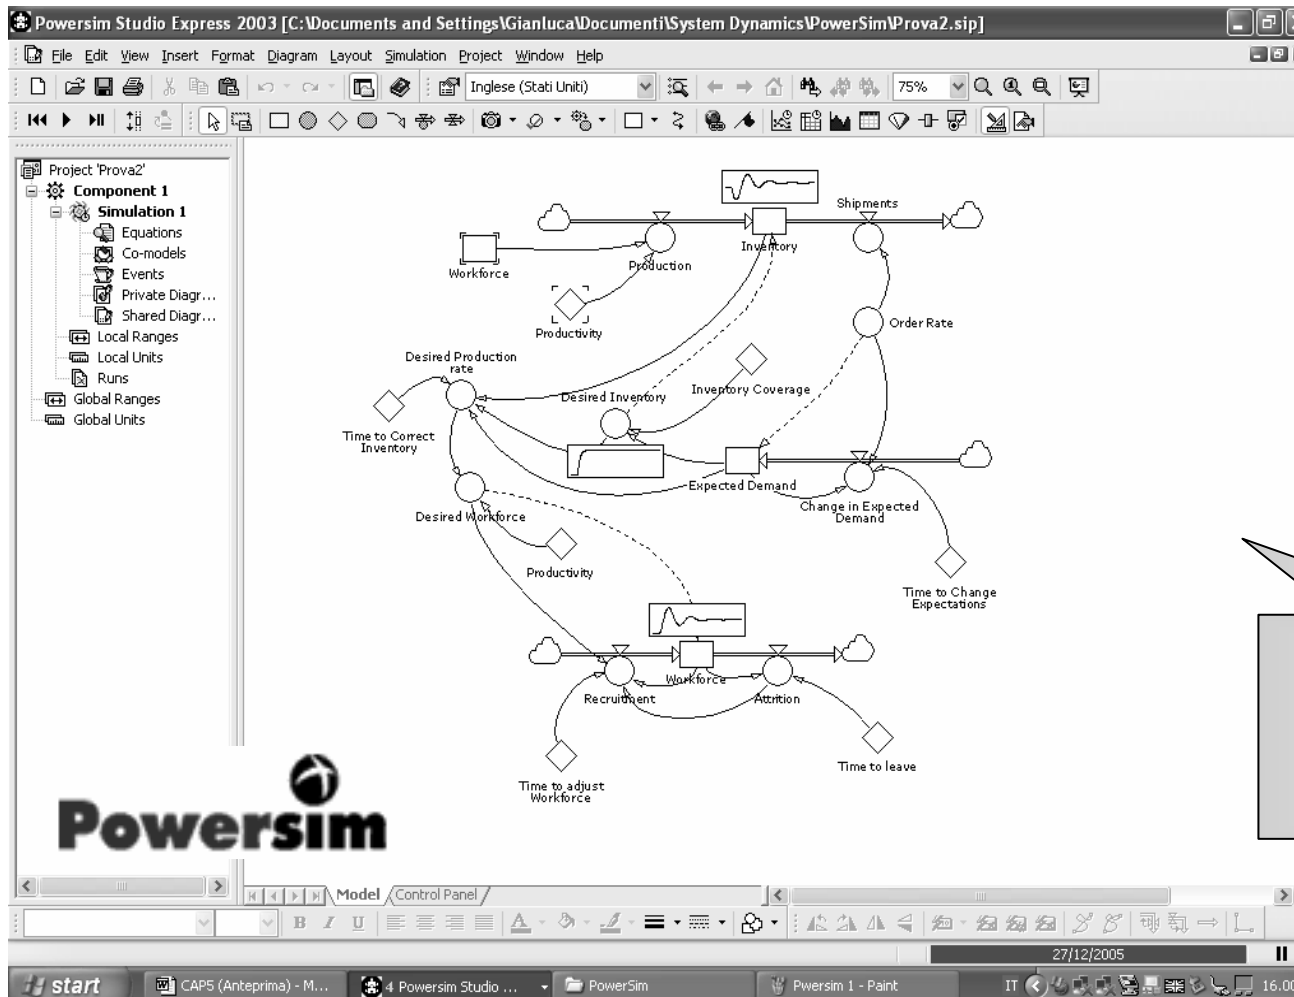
Powersim Studio Express 2003 [C:\Documents and Settings\Gianluca\Documenti\System Dynamics\PowerSim\Prova2.sip]

File Edit View Insert Format Diagram Layout Simulation Project Window Help

Inglese (Stati Uniti)

75%

Project 'Prova2'
Component 1
Simulation 1
Equations
Co-models
Events
Private Diagr...
Shared Diagr...
Local Ranges
Local Units
Runs
Global Ranges
Global Units

Shipments
Inventory
Workforce
Production
Productivity
Order Rate
Desired Production rate
Inventory Coverage
Desired Inventory
Time to Correct Inventory
Expected Demand
Change in Expected Demand
Desired Workforce
Productivity
Time to Change Expectations
Workforce
Recruitment
Attrition
Time to leave
Time to adjust Workforce

Powersim

Model Control Panel

27/12/2005

start
CAP5 (Anteprima) - M...
4 Powersim Studio ...
PowerSim
Pwersim 1 - Paint
IT
16.00